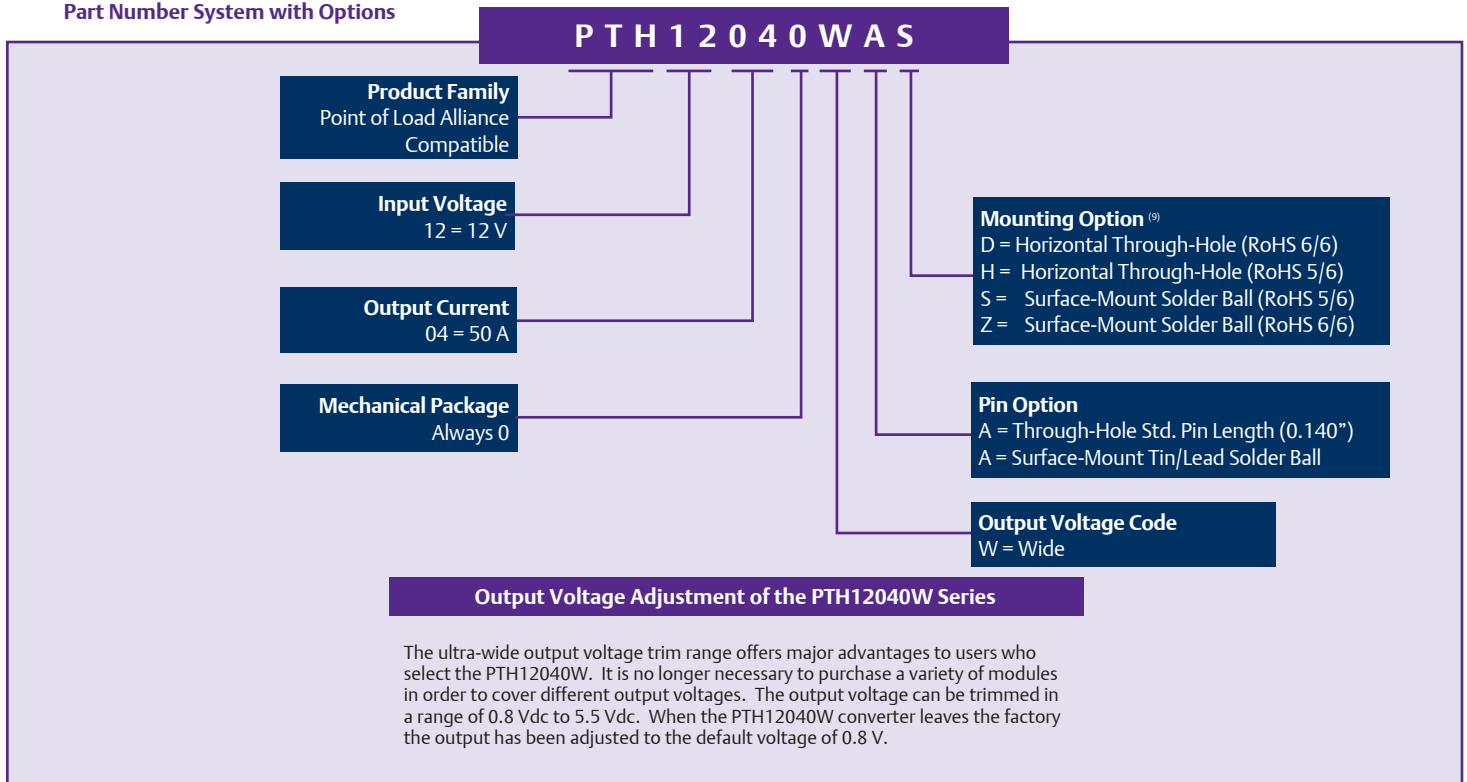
Part Number System with Options

P T H 1 2 0 4 0 W A S

Product Family
Point of Load Alliance Compatible

Input Voltage
12 = 12 V

Output Current
04 = 50 A

Mechanical Package
Always 0

Mounting Option (9)
D = Horizontal Through-Hole (RoHS 6/6)
H = Horizontal Through-Hole (RoHS 5/6)
S = Surface-Mount Solder Ball (RoHS 5/6)
Z = Surface-Mount Solder Ball (RoHS 6/6)

Pin Option
A = Through-Hole Std. Pin Length (0.140”)
A = Surface-Mount Tin/Lead Solder Ball

Output Voltage Code
W = Wide

Output Voltage Adjustment of the PTH12040W Series

The ultra-wide output voltage trim range offers major advantages to users who select the PTH12040W. It is no longer necessary to purchase a variety of modules in order to cover different output voltages. The output voltage can be trimmed in a range of 0.8 Vdc to 5.5 Vdc. When the PTH12040W converter leaves the factory the output has been adjusted to the default voltage of 0.8 V.